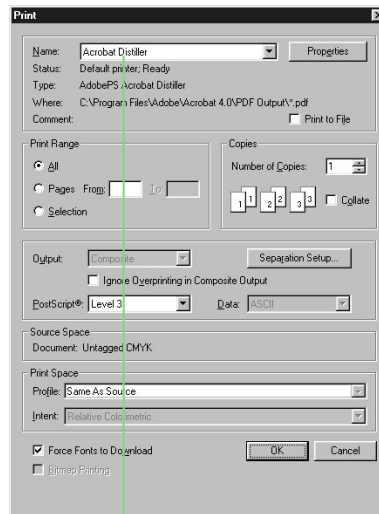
Print

Name: Acrobat Distiller
Properties
Status: Default printer; Ready
Type: AdobePS Acrobat Distiller
Where: C:\Program Files\Adobe\Acrobat 4.0\PDF Output\*.pdf
Comment:
Print to File

Print Range
All
Pages From: To:
Selection

Copies
Number of Copies: 1
1 1 2 2 3 3
Collate

Output: Composite
Separation Setup...
Ignore Overprinting in Composite Output
PostScript®: Level 3
Data: ASCII

Source Space
Document: Untagged CMYK

Print Space
Profile: Same As Source
Intent: Relative Colorimetric

Force Fonts to Download
Bitmap Printing
OK
Cancel